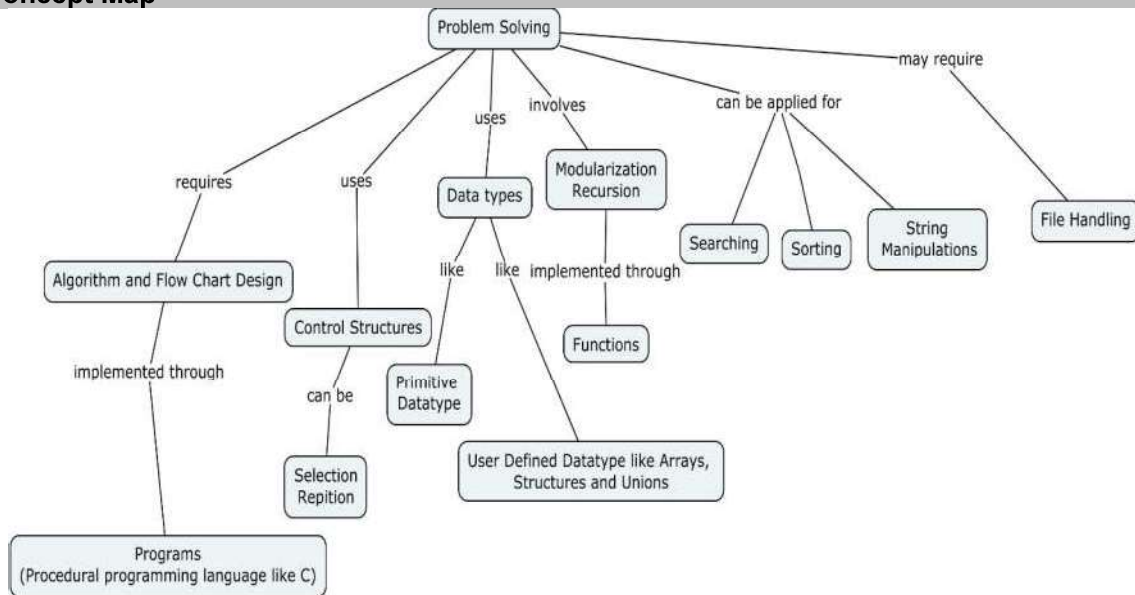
oncept Map

Problem Solving

requires

Algorithm and Flow Chart Design

implemented through

Programs
(Procedural programming language like C)

uses

Control Structures

can be

Selection
Repition

uses

Data types

like

Primitive
Datatype

like

User Defined Datatype like Arrays,
Structures and Unions

involves

Modularization
Recursion

implemented through

Functions

can be applied for

Searching

Sorting

String
Manipulations

may require

File Handling